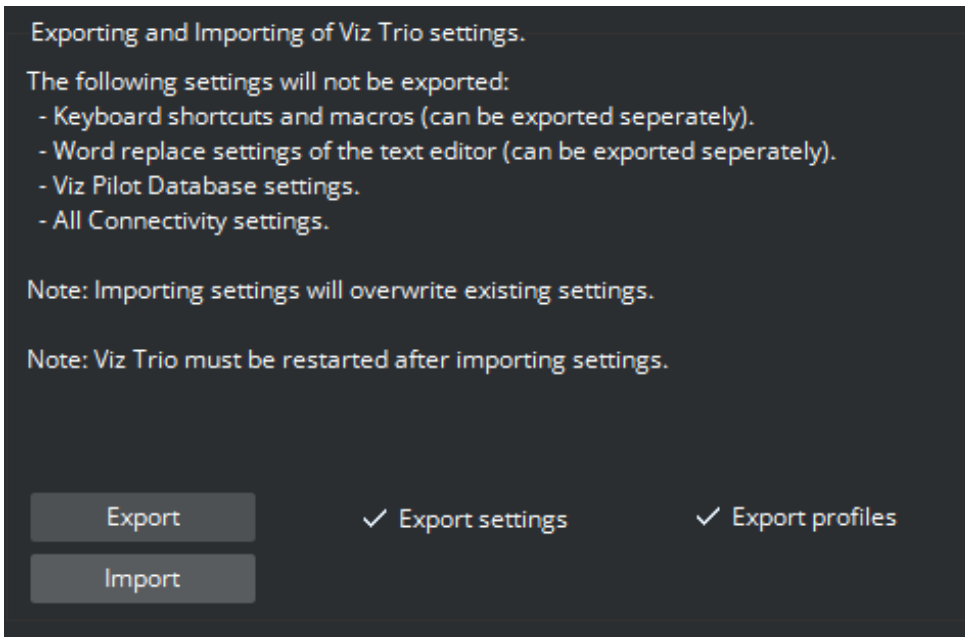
Exporting and Importing of Viz Trio settings.

The following settings will not be exported:
- Keyboard shortcuts and macros (can be exported seperately).
- Word replace settings of the text editor (can be exported seperately).
- Viz Pilot Database settings.
- All Connectivity settings.

Note: Importing settings will overwrite existing settings.

Note: Viz Trio must be restarted after importing settings.

Export

✓ Export settings

✓ Export profiles

Import